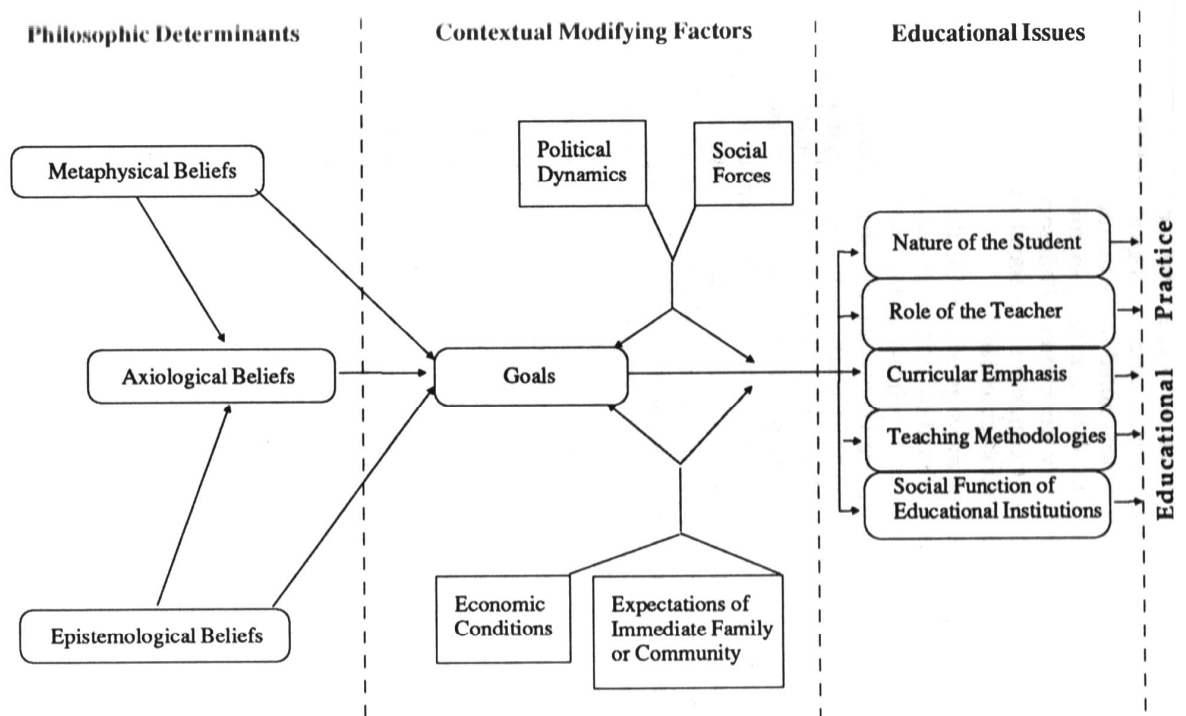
Philosophic Determinants

Contextual Modifying Factors

Educational Issues

Metaphysical Beliefs

Axiological Beliefs

Epistemological Beliefs

Political Dynamics

Social Forces

Goals

Economic Conditions

Expectations of Immediate Family or Community

Nature of the Student

Role of the Teacher

Curricular Emphasis

Teaching Methodologies

Social Function of Educational Institutions

Educational Practice